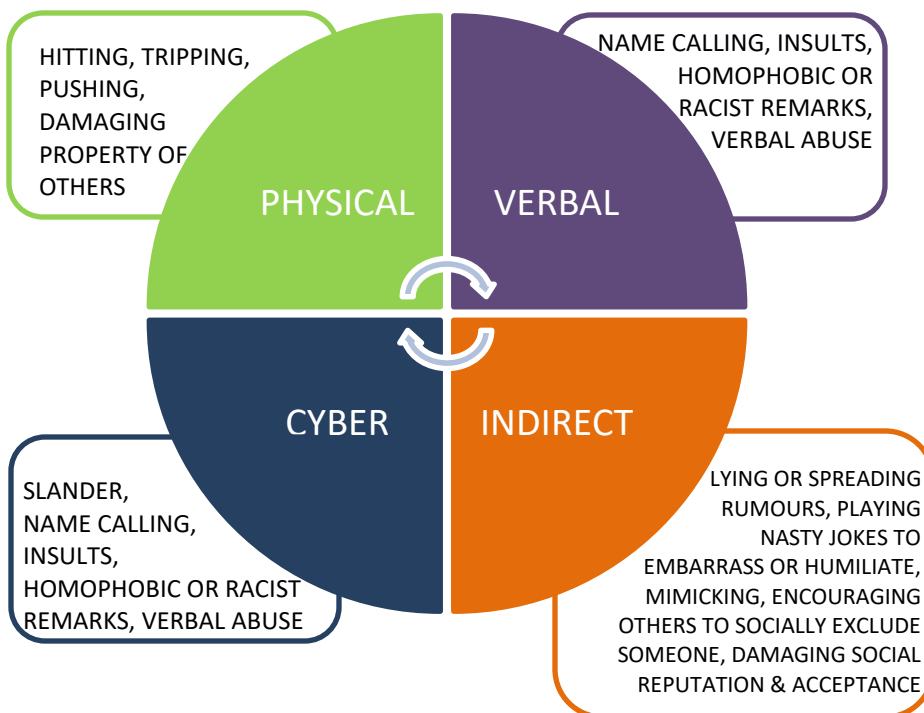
HITTING, TRIPPING, PUSHING, DAMAGING PROPERTY OF OTHERS

PHYSICAL

NAME CALLING, INSULTS, HOMOPHOBIC OR RACIST REMARKS, VERBAL ABUSE

VERBAL

CYBER

INDIRECT

SLANDER, NAME CALLING, INSULTS, HOMOPHOBIC OR RACIST REMARKS, VERBAL ABUSE

LYING OR SPREADING RUMOURS, PLAYING NASTY JOKES TO EMBARRASS OR HUMILIATE, MIMICKING, ENCOURAGING OTHERS TO SOCIALLY EXCLUDE SOMEONE, DAMAGING SOCIAL REPUTATION & ACCEPTANCE